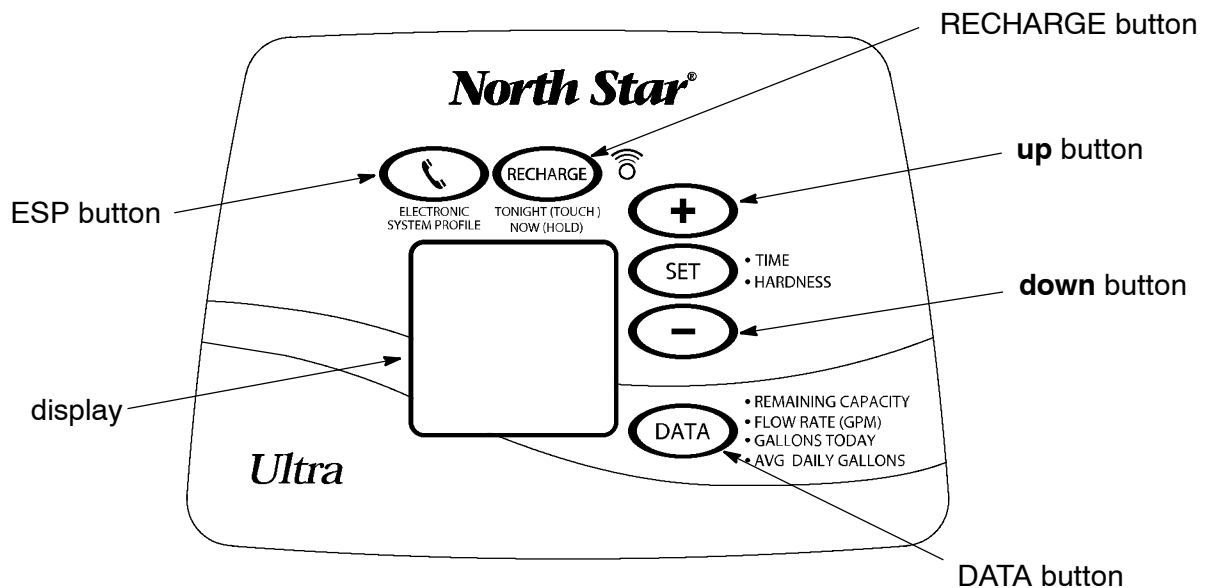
RECHARGE button

North Star®

RECHARGE

up button

ESP button

ELECTRONIC SYSTEM PROFILE

TONIGHT (TOUCH)
NOW (HOLD)

+

SET

• TIME
• HARDNESS

down button

−

display

DATA

• REMAINING CAPACITY
• FLOW RATE (GPM)
• GALLONS TODAY
• AVG DAILY GALLONS

Ultra

DATA button